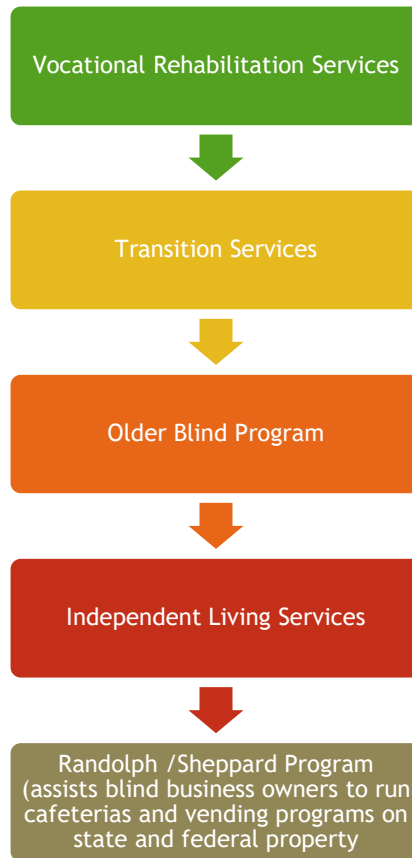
Vocational Rehabilitation Services

Transition Services

Older Blind Program

Independent Living Services

Randolph /Sheppard Program (assists blind business owners to run cafeterias and vending programs on state and federal property